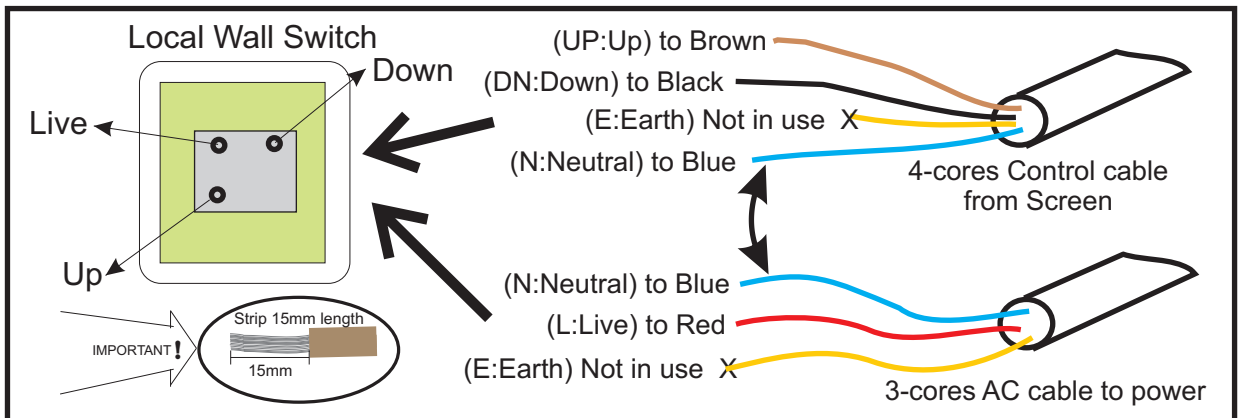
Local Wall Switch

Down

Live

Up

IMPORTANT !

Strip 15mm length

15mm

(UP:Up) to Brown

(DN:Down) to Black

(E:Earth) Not in use X

(N:Neutral) to Blue

4-cores Control cable from Screen

(N:Neutral) to Blue

(L:Live) to Red

(E:Earth) Not in use X

3-cores AC cable to power